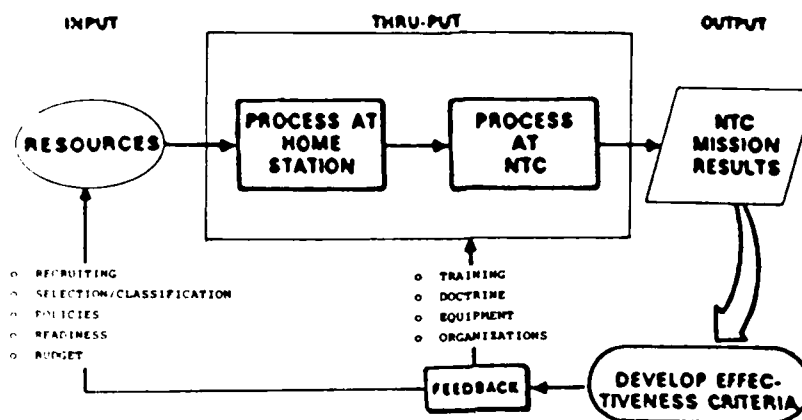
INPUT

THRU-PUT

OUTPUT

RESOURCES

PROCESS AT HOME STATION

PROCESS AT NTC

NTC MISSION RESULTS

o RECRUITING
o SELECTION/CLASSIFICATION
o POLICIES
o READINESS
o BUDGET

o TRAINING
o DOCTRINE
o EQUIPMENT
o ORGANISATIONS

FEEDBACK

DEVELOP EFFECTIVENESS CRITERIA